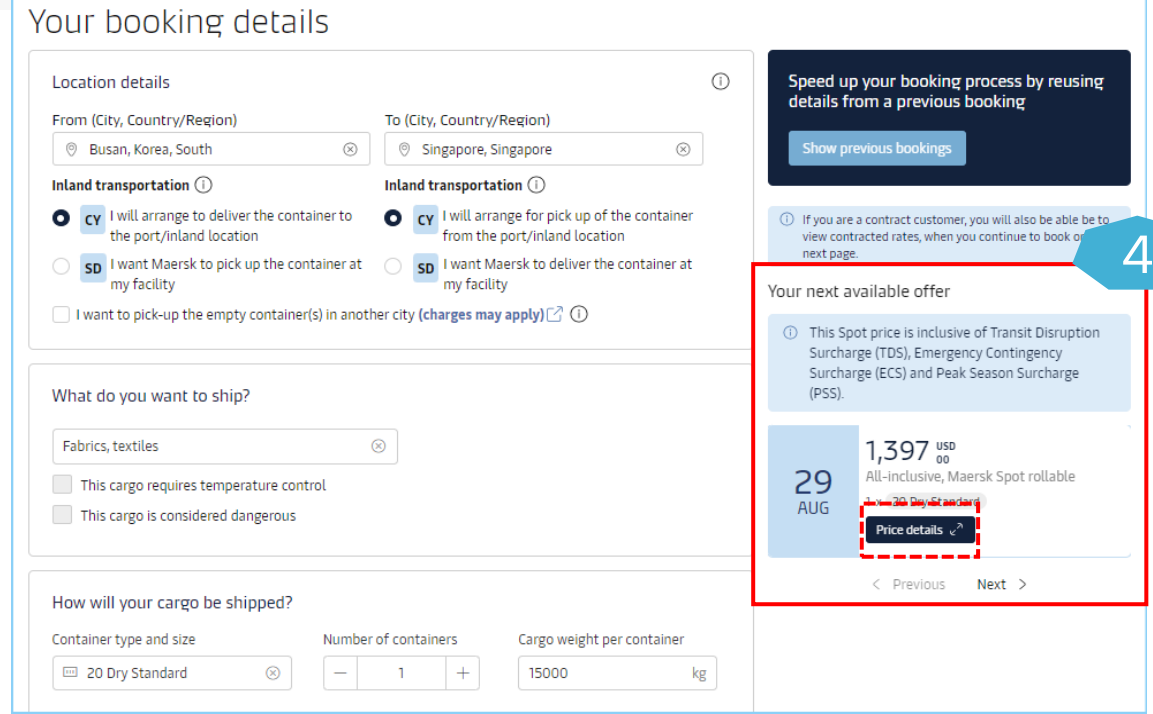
Your booking details

Location details

From (City, Country/Region)
Busan, Korea, South

To (City, Country/Region)
Singapore, Singapore

Inland transportation

CY I will arrange to deliver the container to the port/inland location

SD I want Maersk to pick up the container at my facility

Inland transportation

CY I will arrange for pick up of the container from the port/inland location

SD I want Maersk to deliver the container at my facility

I want to pick-up the empty container(s) in another city (charges may apply)

What do you want to ship?

Fabrics, textiles

This cargo requires temperature control

This cargo is considered dangerous

How will your cargo be shipped?

Container type and size
20 Dry Standard

Number of containers
1

Cargo weight per container
15000 kg

Speed up your booking process by reusing details from a previous booking

Show previous bookings

If you are a contract customer, you will also be able to view contracted rates, when you continue to book o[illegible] next page.

4

Your next available offer

This Spot price is inclusive of Transit Disruption Surcharge (TDS), Emergency Contingency Surcharge (ECS) and Peak Season Surcharge (PSS).

29 AUG

1,397 USD 00
All-inclusive, Maersk Spot rollable
1 x 20 Dry Standard

Price details

Previous Next